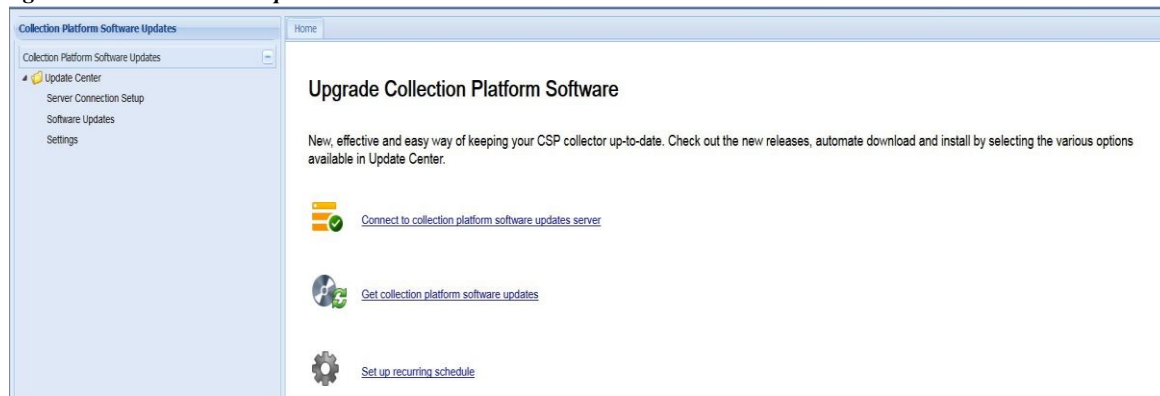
Collection Platform Software Updates

Collection Platform Software Updates

Update Center

Server Connection Setup

Software Updates

Settings

Home

Upgrade Collection Platform Software

New, effective and easy way of keeping your CSP collector up-to-date. Check out the new releases, automate download and install by selecting the various options available in Update Center.

Connect to collection platform software updates server

Get collection platform software updates

Set up recurring schedule